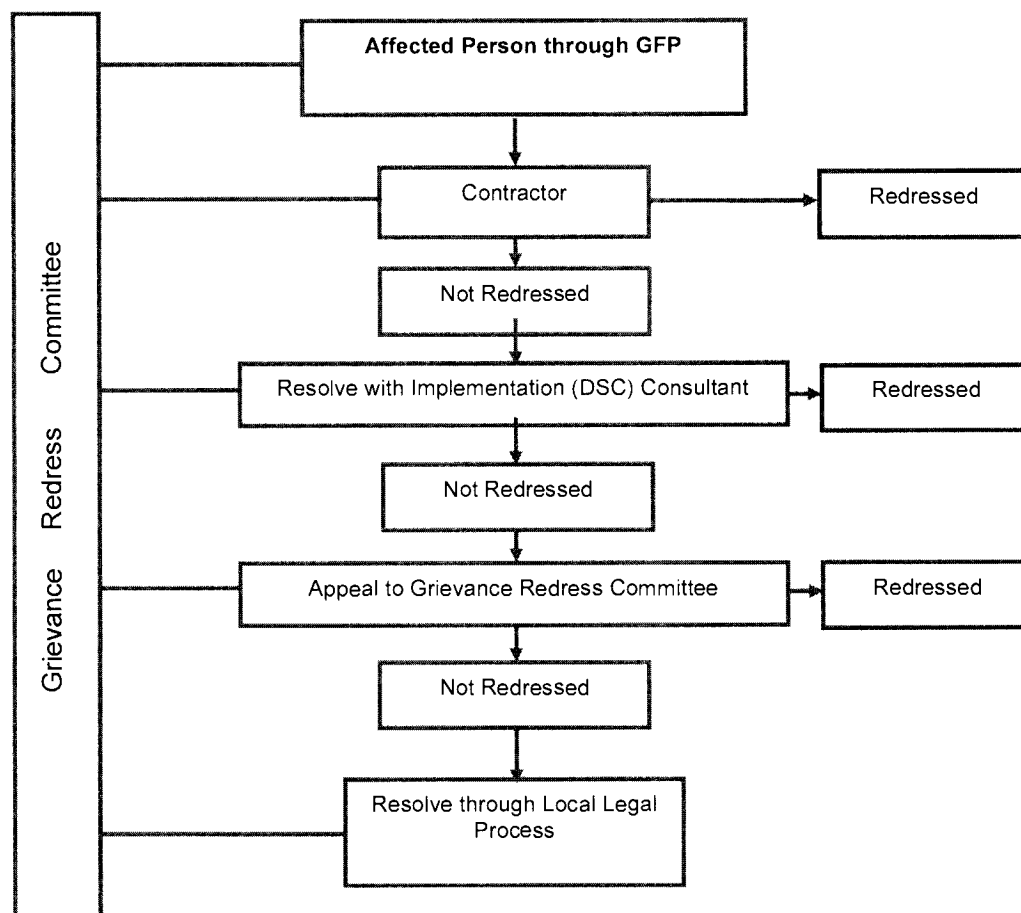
Grievance Redress Committee

Affected Person through GFP

Contractor

Redressed

Not Redressed

Resolve with Implementation (DSC) Consultant

Redressed

Not Redressed

Appeal to Grievance Redress Committee

Redressed

Not Redressed

Resolve through Local Legal Process